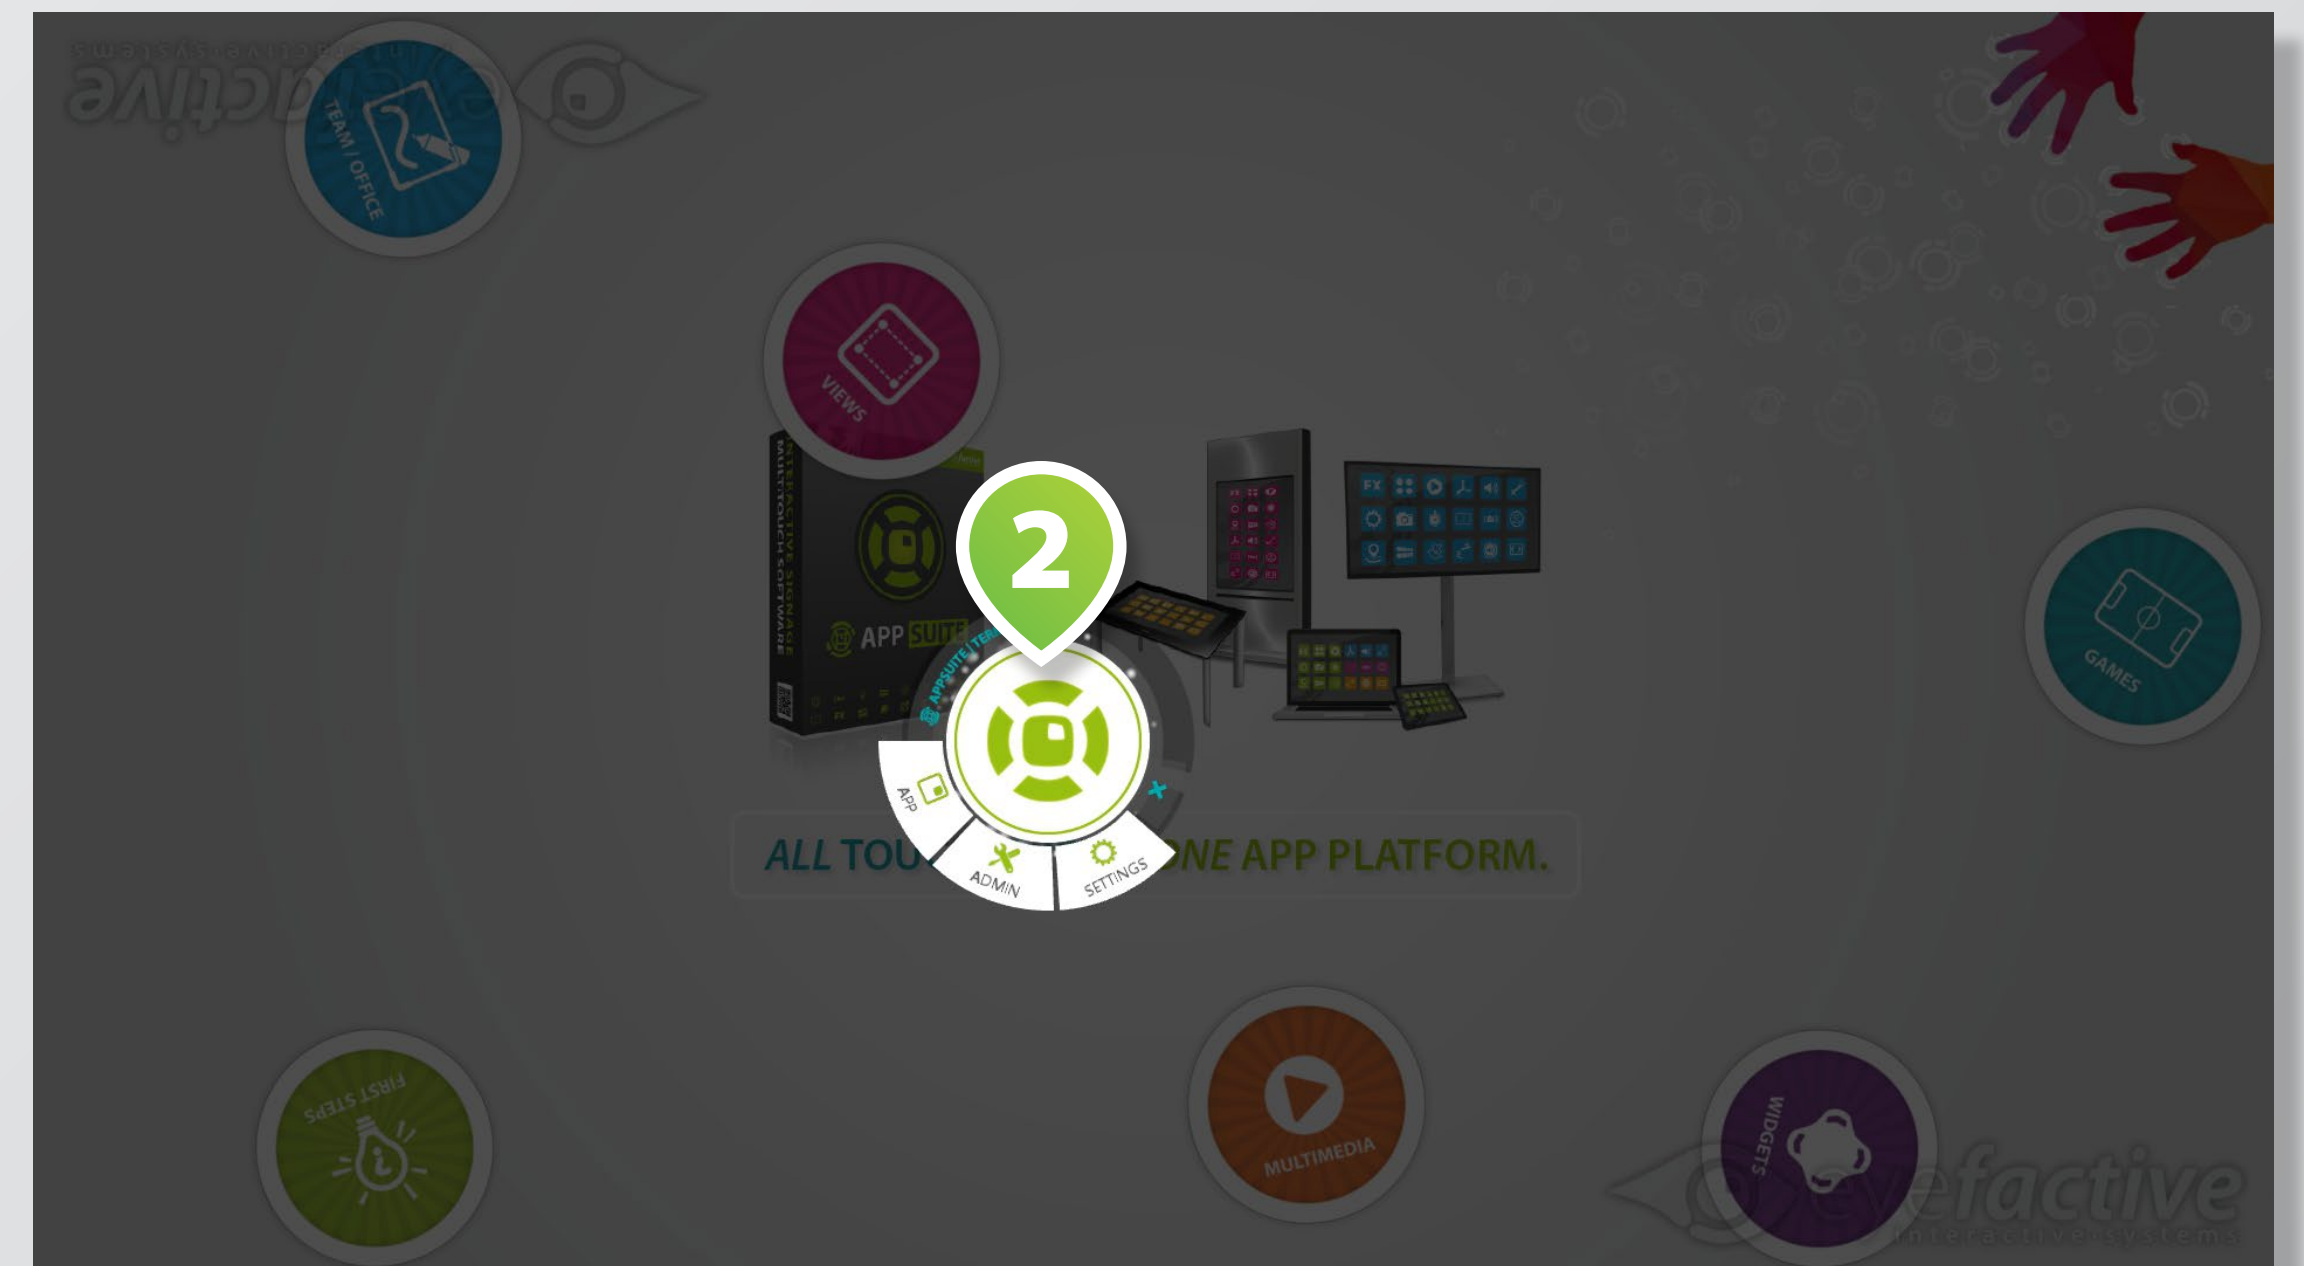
eyefactive
interactive systems

TEAM / OFFICE

VIEWS

INTERACTIVE SIGNAGE MULTI-TOUCH SOFTWARE

APP SUITE

2

APPSUITE

APP

ADMIN

SETTINGS

ALL TOU

NE APP PLATFORM.

GAMES

FIRST STEPS

MULTIMEDIA

WIDGETS

eyefactive
interactive systems